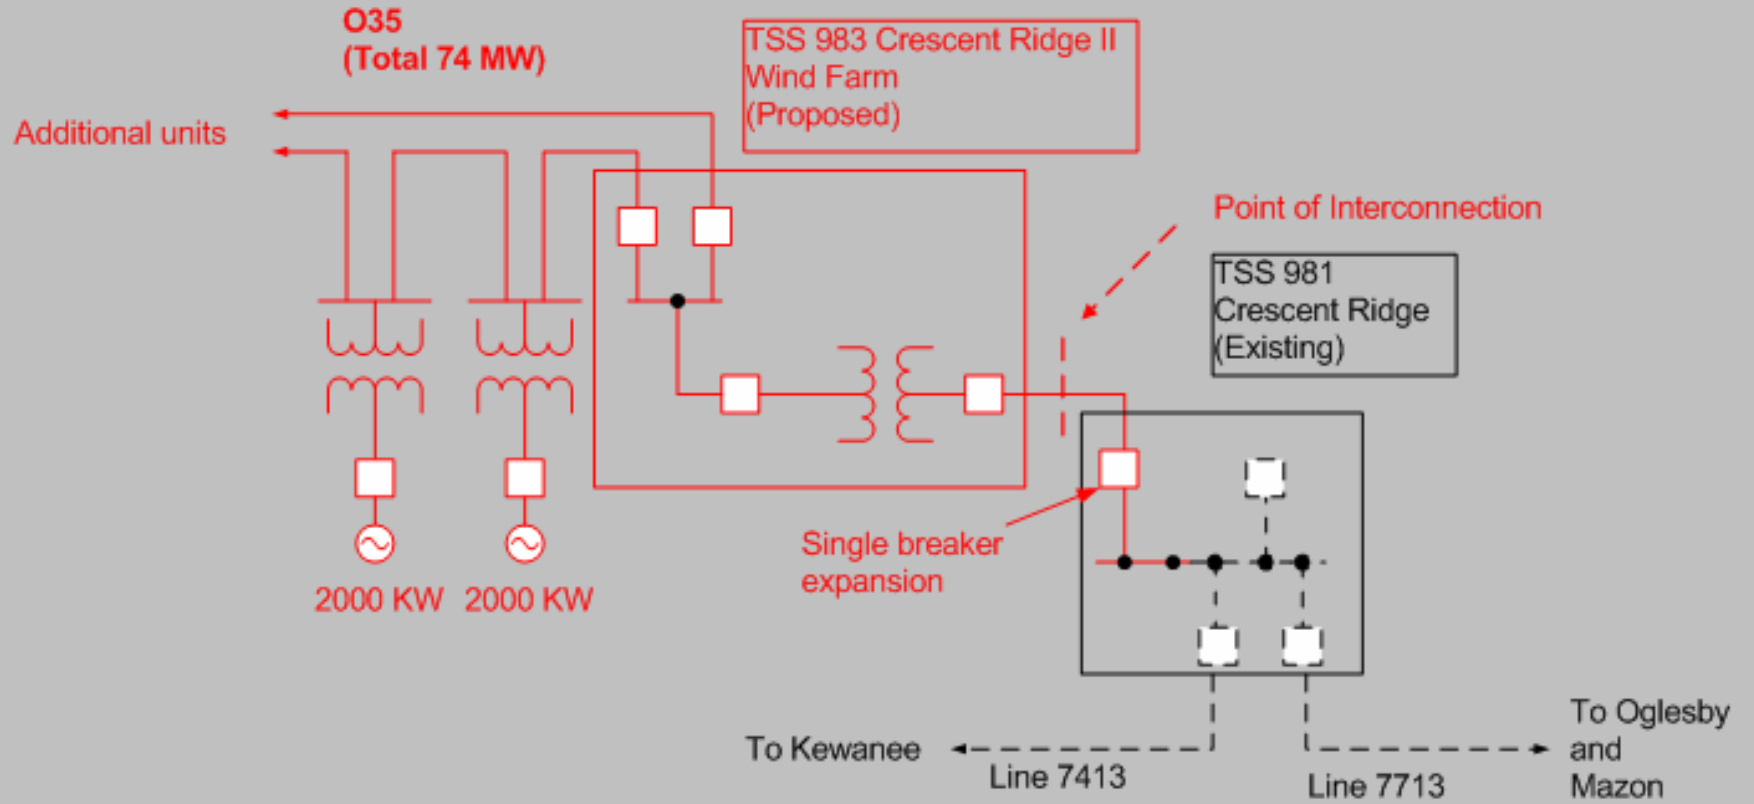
O35
(Total 74 MW)

TSS 983 Crescent Ridge II
Wind Farm
(Proposed)

Additional units

Point of Interconnection

TSS 981
Crescent Ridge
(Existing)

Single breaker expansion

2000 KW 2000 KW

To Kewanee

Line 7413

Line 7713

To Oglesby and Mazon